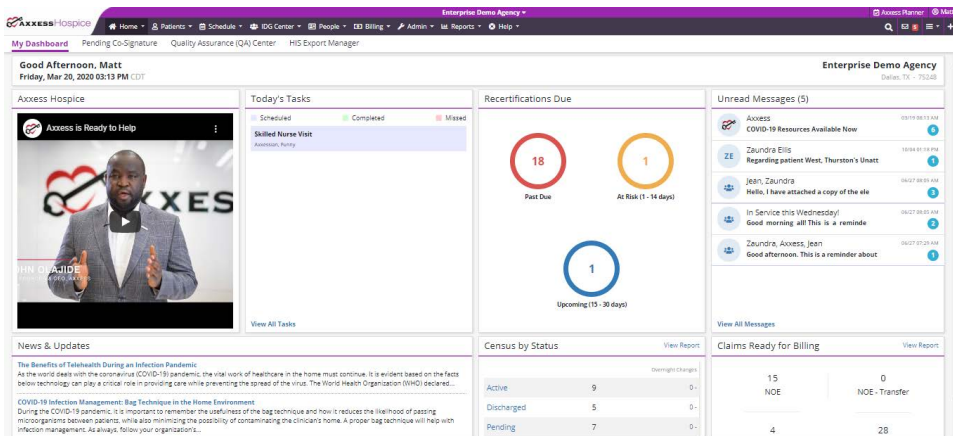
Axxess Hospice

Enterprise Demo Agency

Axxess Planner Matt

Home ▾ Patients ▾ Schedule ▾ IDG Center ▾ People ▾ Billing ▾ Admin ▾ Reports ▾ Help ▾

My Dashboard Pending Co-Signature Quality Assurance (QA) Center HIS Export Manager

Good Afternoon, Matt
Friday, Mar 20, 2020 03:13 PM CDT

Enterprise Demo Agency
Dallas, TX - 75248

Axxess Hospice

Axxess is Ready to Help

AXXES

JOHN OLAJIDE
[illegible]

Today's Tasks

Scheduled Completed Missed

Skilled Nurse Visit
Axxesson, Punny

View All Tasks

Recertifications Due

18
Past Due

1
At Risk (1 - 14 days)

1
Upcoming (15 - 30 days)

Unread Messages (5)

Axxess
COVID-19 Resources Available Now
03/19 08:13 AM
6

ZE
Zaundra Ellis
Regarding patient West, Thurston's Unatt
10/04 01:19 PM
1

Jean, Zaundra
Hello, I have attached a copy of the ele
06/27 08:05 AM
3

In Service this Wednesday!
Good morning all! This is a reminde
06/27 08:05 AM
2

Zaundra, Axxess, Jean
Good afternoon. This is a reminder about
06/27 07:29 AM
1

View All Messages

News & Updates

The Benefits of Telehealth During an Infection Pandemic
As the world deals with the coronavirus (COVID-19) pandemic, the vital work of healthcare in the home must continue. It is evident based on the facts below technology can play a critical role in providing care while preventing the spread of the virus. The World Health Organization (WHO) declared...

COVID-19 Infection Management: Bag Technique in the Home Environment
During the COVID-19 pandemic, it is important to remember the usefulness of the bag technique and how it reduces the likelihood of passing microorganisms between patients, while also minimizing the possibility of contaminating the clinician's home. A proper bag technique will help with infection management. As always, follow your organization's...

Census by Status
View Report

Overnight Changes

| | | |
|---|---|---|
| Active | 9 | 0 - |
| Discharged | 5 | 0 - |
| Pending | 7 | 0 - |

Claims Ready for Billing
View Report

15
NOE

0
NOE - Transfer

4

28